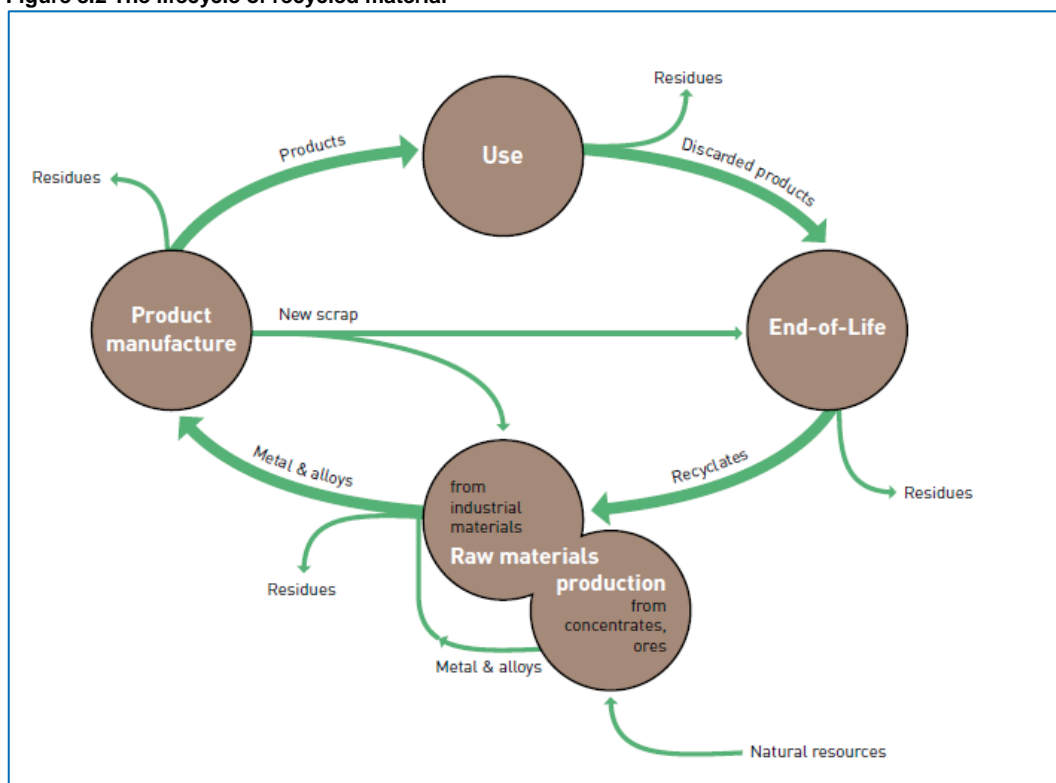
Figure 3.2 The lifecycle of recycled material

Residues

Products

Use

Discarded products

Residues

Product manufacture

New scrap

End-of-Life

Metal & alloys

Recyclates

from industrial materials

Raw materials production

from concentrates, ores

Residues

Residues

Metal & alloys

Natural resources